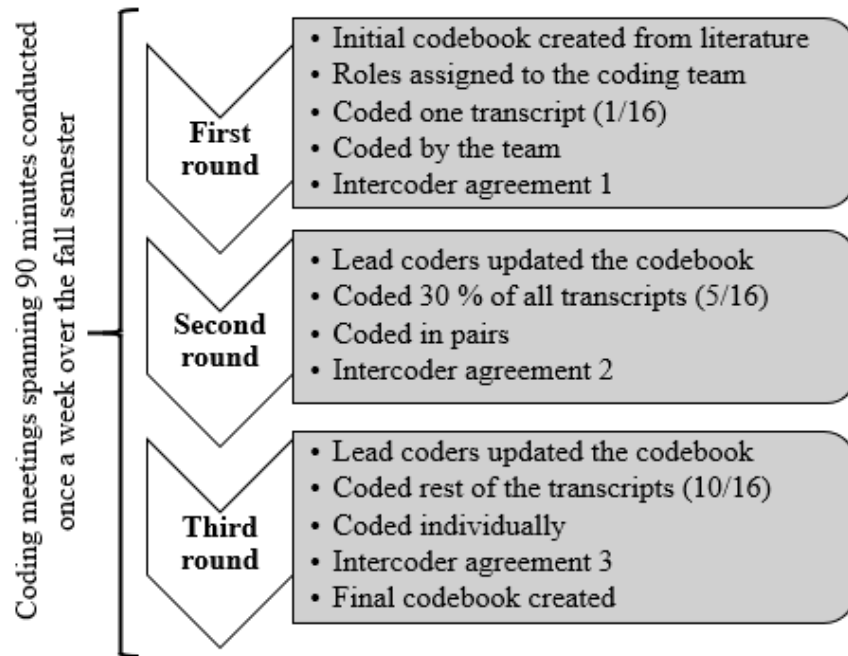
Coding meetings spanning 90 minutes conducted once a week over the fall semester

First round

• Initial codebook created from literature
• Roles assigned to the coding team
• Coded one transcript (1/16)
• Coded by the team
• Intercoder agreement 1

Second round

• Lead coders updated the codebook
• Coded 30 % of all transcripts (5/16)
• Coded in pairs
• Intercoder agreement 2

Third round

• Lead coders updated the codebook
• Coded rest of the transcripts (10/16)
• Coded individually
• Intercoder agreement 3
• Final codebook created